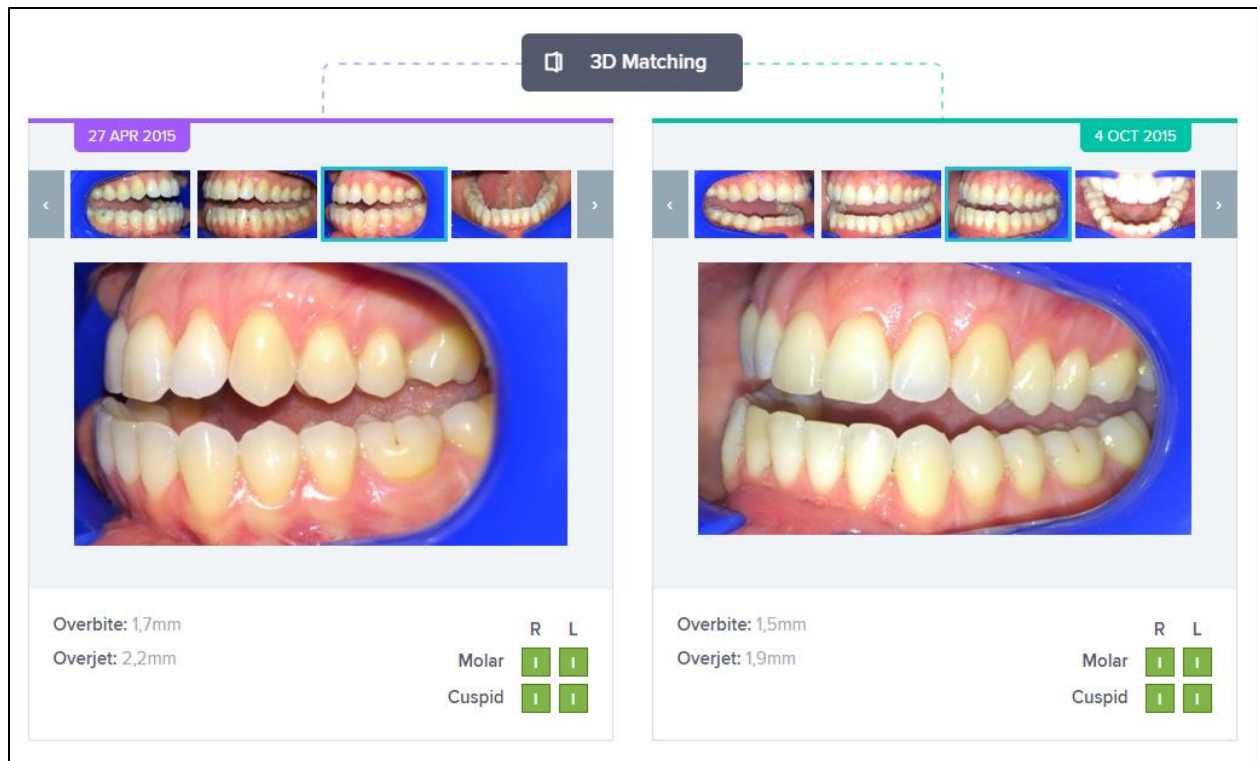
3D Matching

27 APR 2015

‹ ›

Overbite: 1,7mm
Overjet: 2,2mm

| | R | L |
|---|---|---|
| Molar | I | I |
| Cuspid | I | I |

4 OCT 2015

‹ ›

Overbite: 1,5mm
Overjet: 1,9mm

| | R | L |
|---|---|---|
| Molar | I | I |
| Cuspid | I | I |